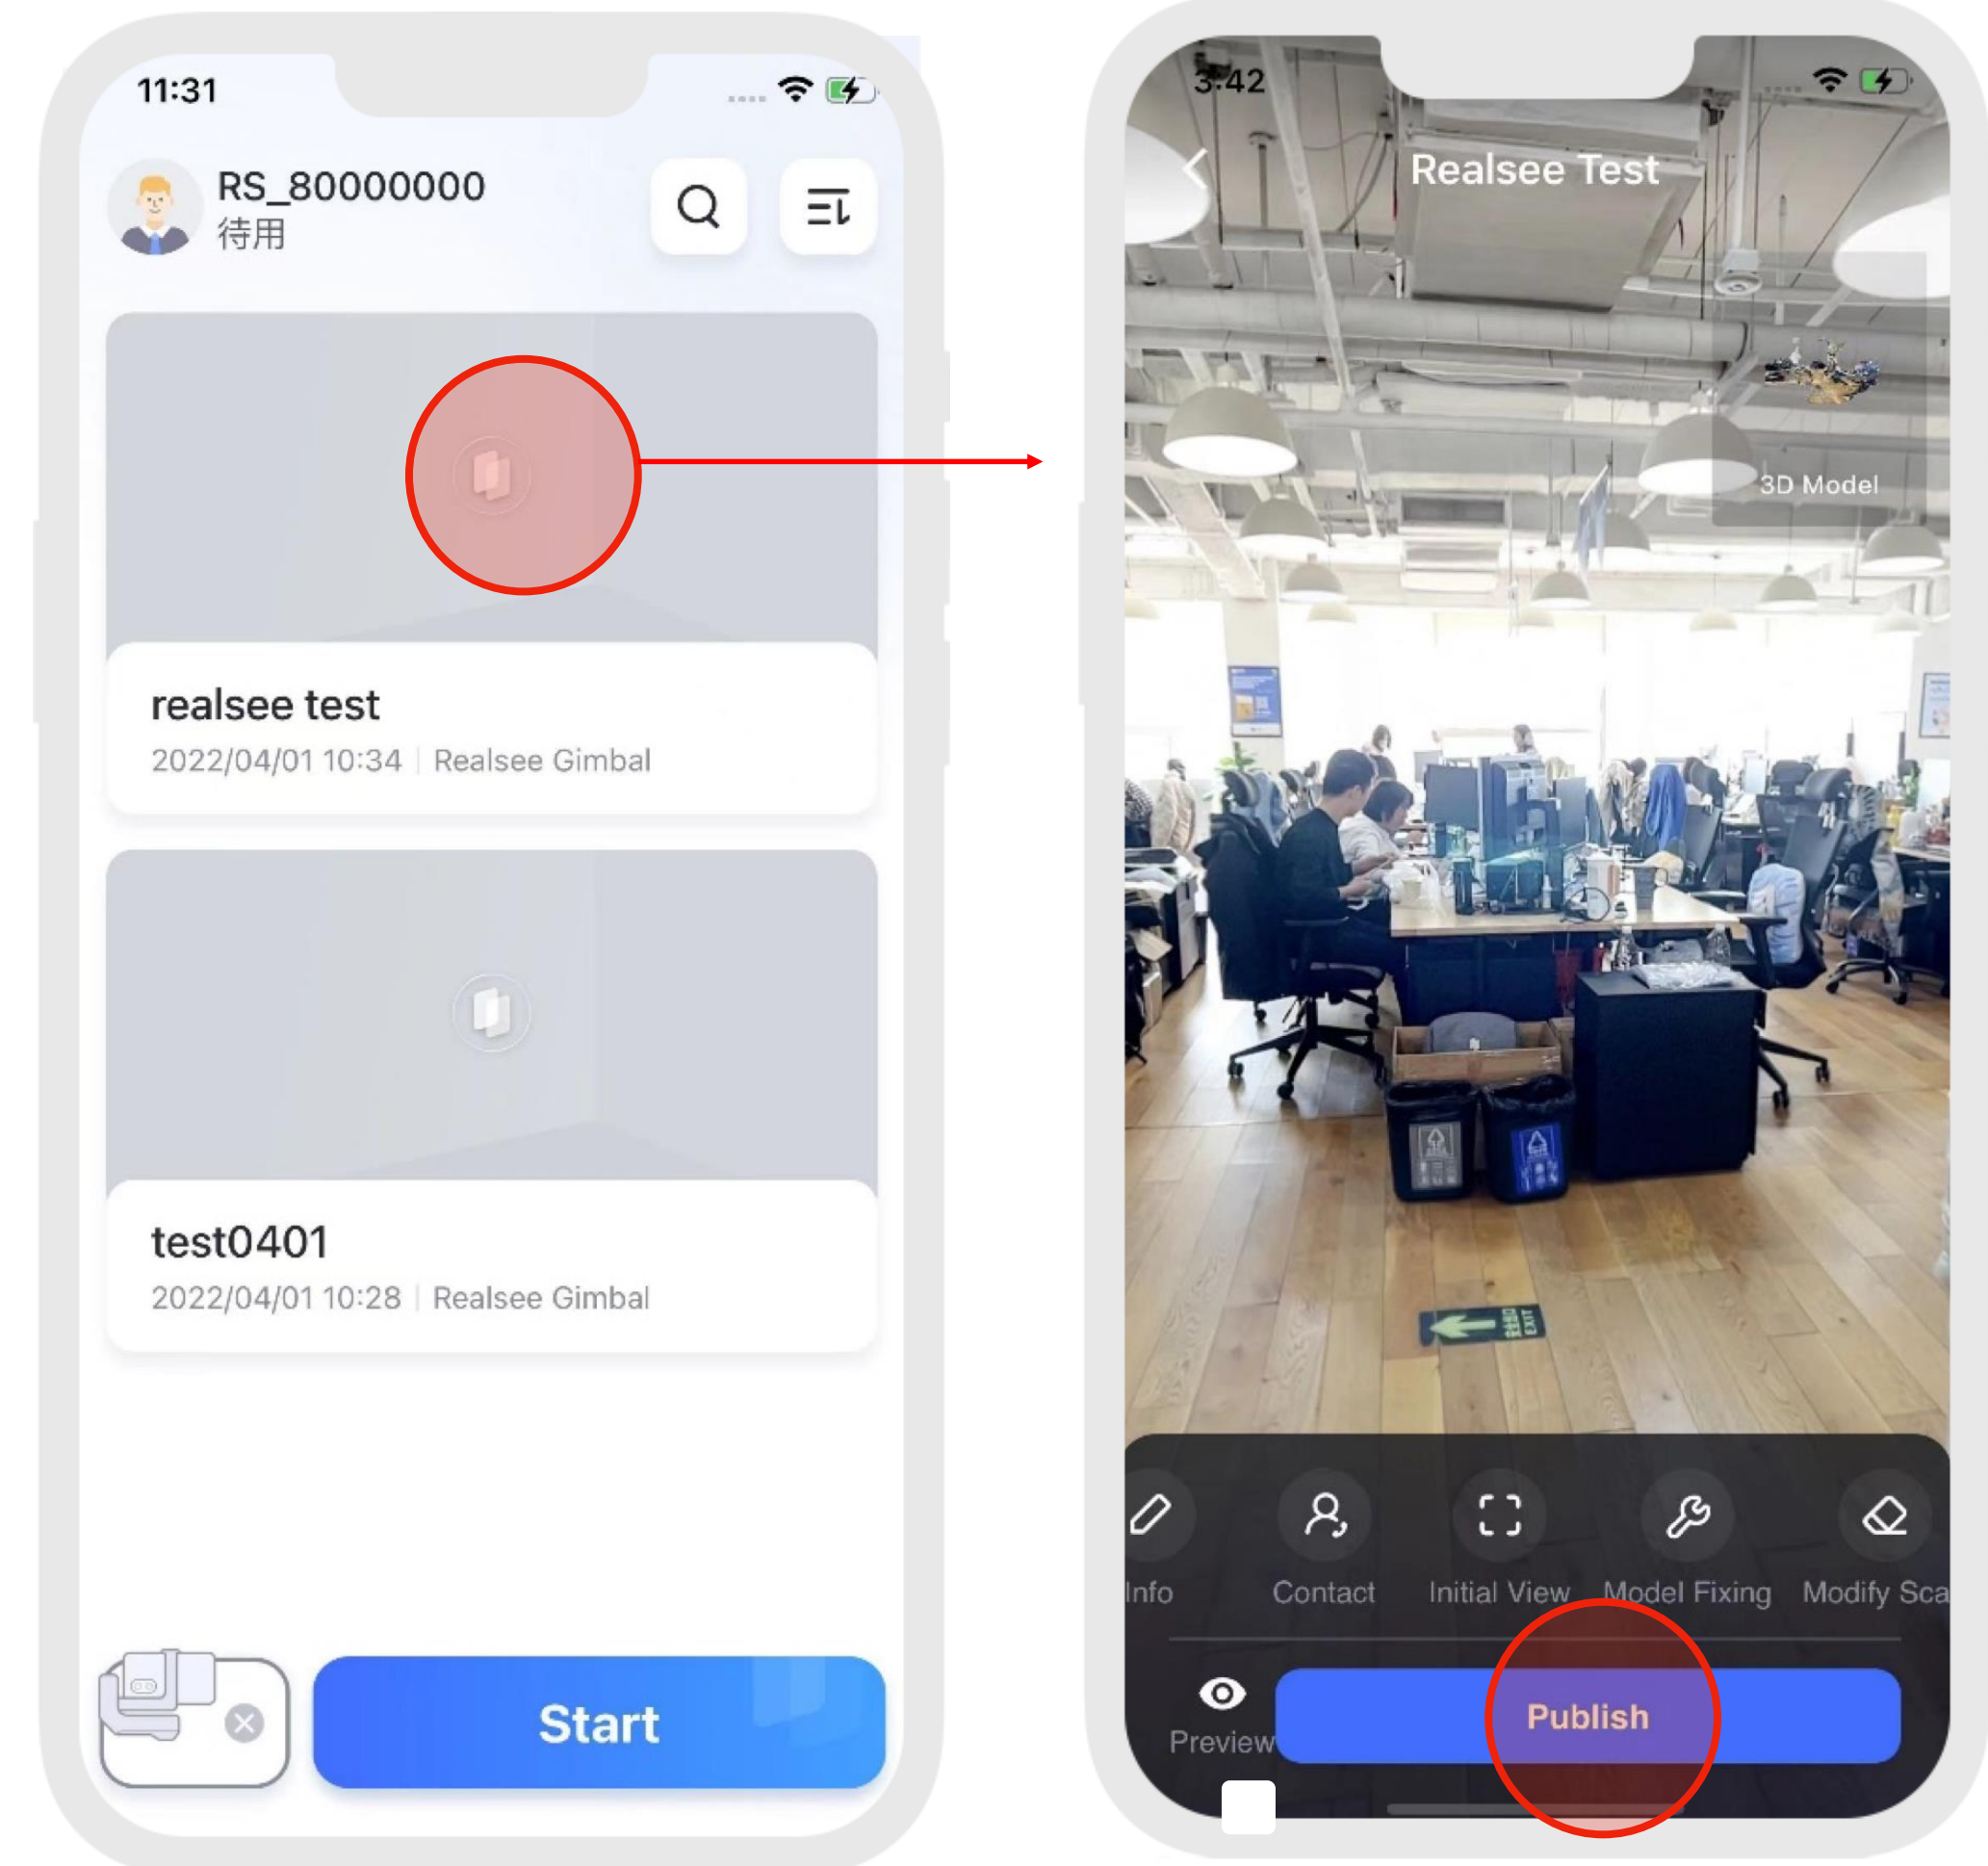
11:31

RS_80000000
待用

realsee test
2022/04/01 10:34 | Realsee Gimbal

test0401
2022/04/01 10:28 | Realsee Gimbal

Start

3:42

Realsee Test

3D Model

Info Contact Initial View Model Fixing Modify Sca

Preview

Publish